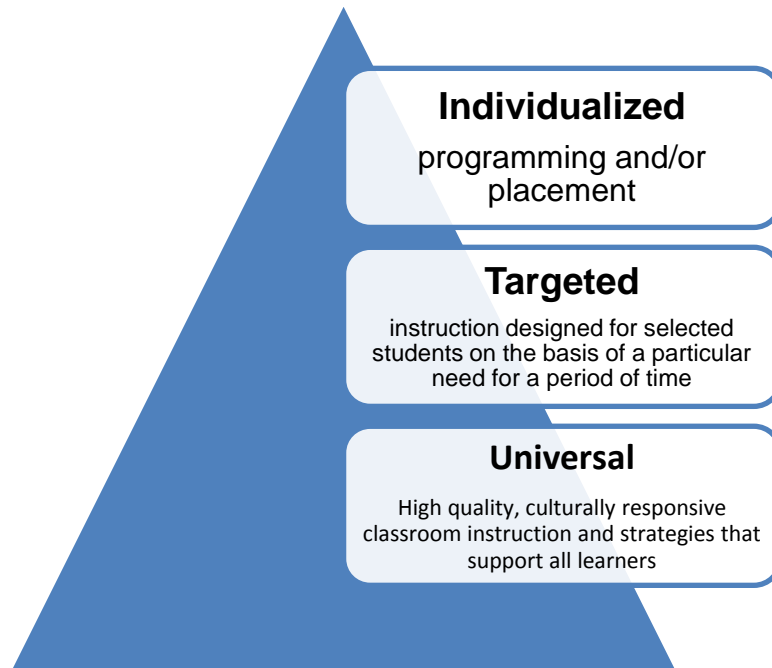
Individualized

programming and/or placement

Targeted

instruction designed for selected students on the basis of a particular need for a period of time

Universal

High quality, culturally responsive classroom instruction and strategies that support all learners